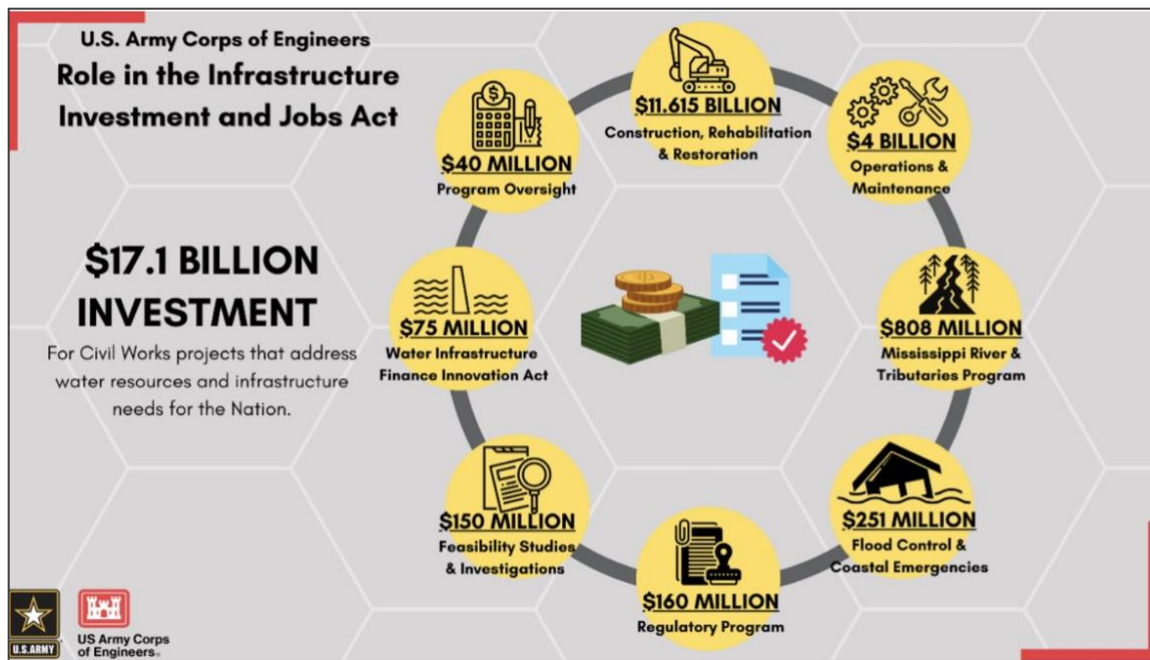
U.S. Army Corps of Engineers
Role in the Infrastructure Investment and Jobs Act

$17.1 BILLION INVESTMENT
For Civil Works projects that address water resources and infrastructure needs for the Nation.

$40 MILLION
Program Oversight

$11.615 BILLION
Construction, Rehabilitation & Restoration

$4 BILLION
Operations & Maintenance

$75 MILLION
Water Infrastructure Finance Innovation Act

$808 MILLION
Mississippi River & Tributaries Program

$150 MILLION
Feasibility Studies & Investigations

$251 MILLION
Flood Control & Coastal Emergencies

$160 MILLION
Regulatory Program

U.S.ARMY

US Army Corps of Engineers